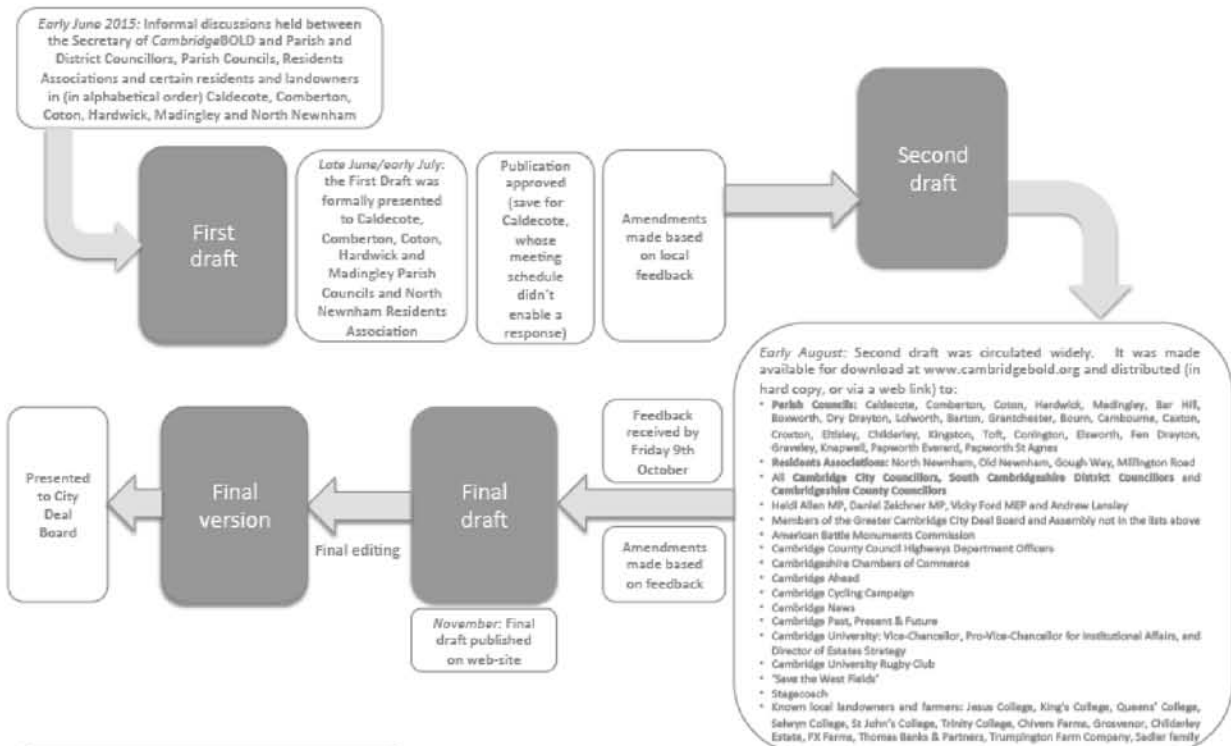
*Early June 2015:* Informal discussions held between the Secretary of *Cambridge*BOLD and Parish and District Councillors, Parish Councils, Residents Associations and certain residents and landowners in (in alphabetical order) Caldecote, Comberton, Coton, Hardwick, Madingley and North Newnham

First draft

*Late June/early July:* the First Draft was formally presented to Caldecote, Comberton, Coton, Hardwick and Madingley Parish Councils and North Newnham Residents Association

Publication approved (save for Caldecote, whose meeting schedule didn't enable a response)

Amendments made based on local feedback

Second draft

*Early August:* Second draft was circulated widely. It was made available for download at www.cambridgebold.org and distributed (in hard copy, or via a web link) to:
- **Parish Councils:** Caldecote, Comberton, Coton, Hardwick, Madingley, Bar Hill, Boxworth, Dry Drayton, Lolworth, Barton, Grantchester, Bourn, Cambourne, Caxton, Croxton, Eltisley, Childerley, Kingston, Toft, Conington, Elsworth, Fen Drayton, Graveley, Knapwell, Papworth Everard, Papworth St Agnes
- **Residents Associations:** North Newnham, Old Newnham, Gough Way, Millington Road
- All **Cambridge City Councillors, South Cambridgeshire District Councillors** and **Cambridgeshire County Councillors**
- Heidi Allen MP, Daniel Zeichner MP, Vicky Ford MEP and Andrew Lansley
- Members of the Greater Cambridge City Deal Board and Assembly not in the lists above
- American Battle Monuments Commission
- Cambridge County Council Highways Department Officers
- Cambridgeshire Chambers of Commerce
- Cambridge Ahead
- Cambridge Cycling Campaign
- Cambridge News
- Cambridge Past, Present & Future
- Cambridge University: Vice-Chancellor, Pro-Vice-Chancellor for Institutional Affairs, and Director of Estates Strategy
- Cambridge University Rugby Club
- 'Save the West Fields'
- Stagecoach
- Known local landowners and farmers: Jesus College, King's College, Queens' College, Selwyn College, St John's College, Trinity College, Chivers Farms, Grosvenor, Childerley Estate, FX Farms, Thomas Banks & Partners, Trumpington Farm Company, Sadler family

Feedback received by Friday 9th October

Amendments made based on feedback

Final draft

*November:* Final draft published on web-site

Final editing

Final version

Presented to City Deal Board